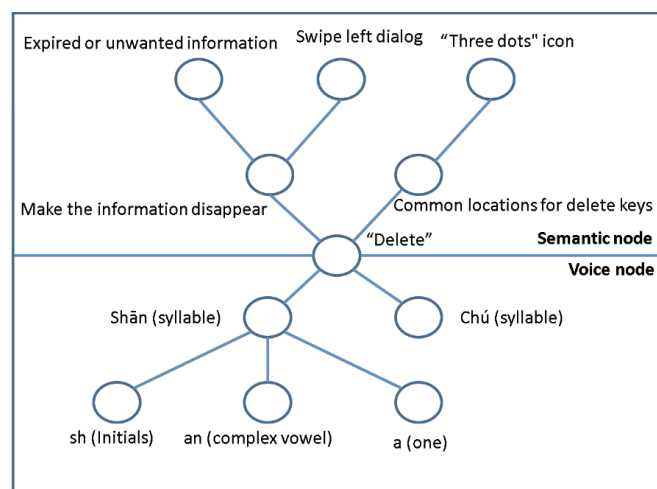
Expired or unwanted information

Swipe left dialog

"Three dots" icon

Make the information disappear

Common locations for delete keys

"Delete"

Semantic node

Voice node

Shān (syllable)

Chú (syllable)

sh (Initials)

an (complex vowel)

a (one)